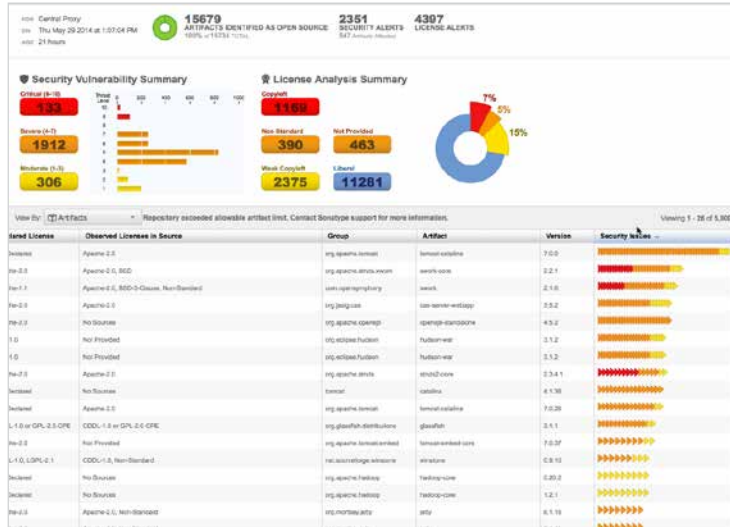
Central Proxy
Thu May 29 2014 at 1:07:04 PM
21 hours

15679 ARTIFACTS IDENTIFIED AS OPEN SOURCE
100% of 15751 TOTAL

2351 SECURITY ALERTS
547 Artifacts Affected

4397 LICENSE ALERTS

Security Vulnerability Summary

Critical (8-10)
133

Severe (4-7)
1912

Moderate (1-3)
306

Threat Level
10 9 8 7 6 5 4 3 2 1
0 200 400 600 800 1000

License Analysis Summary

Copyleft
1169

Non Standard
390

Not Provided
463

Weak Copyleft
2375

Liberal
11281

7%
5%
15%

View By: Artifacts
Repository exceeded allowable artifact limit. Contact Sonatype support for more information.
Viewing 1 - 26 of 5,50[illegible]

| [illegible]lared License | Observed Licenses in Source | Group | Artifact | Version | Security Issues |
|---|---|---|---|---|---|
| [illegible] | Apache-2.0 | org.apache.tomcat | tomcat-catalina | 7.0.0 | |
| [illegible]he-2.0 | Apache-2.0, BSD | org.apache.struts.xwork | xwork-core | 2.2.1 | |
| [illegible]he-1.1 | Apache-2.0, BSD-3-Clause, Non-Standard | com.opensymphony | xwork | 2.1.0 | |
| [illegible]he-2.0 | Apache-2.0 | org.jasig.cas | cas-server-webapp | 3.5.2 | |
| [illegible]he-2.0 | No Sources | org.apache.openejb | openejb-standalone | 4.5.2 | |
| 1.0 | Not Provided | org.eclipse.hudson | hudson-war | 3.1.2 | |
| 1.0 | Not Provided | org.eclipse.hudson | hudson-war | 3.1.2 | |
| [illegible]he-2.0 | Apache-2.0 | org.apache.struts | struts2-core | 2.3.4.1 | |
| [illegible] | No Sources | tomcat | catalina | 4.1.36 | |
| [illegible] | Apache-2.0 | org.apache.tomcat | tomcat-catalina | 7.0.28 | |
| L-1.0 or GPL-2.0-CPE | CDDL-1.0 or GPL-2.0-CPE | org.glassfish.distributions | glassfish | 3.1.1 | |
| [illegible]he-2.0 | Not Provided | org.apache.tomcat.embed | tomcat-embed-core | 7.0.37 | |
| L-1.0, LGPL-2.1 | CDDL-1.0, Non-Standard | net.sourceforge.winstone | winstone | 0.9.10 | |
| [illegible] | No Sources | org.apache.hadoop | hadoop-core | 0.20.2 | |
| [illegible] | No Sources | org.apache.hadoop | hadoop-core | 1.2.1 | |
| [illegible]he-2.0 | Apache-2.0, Non-Standard | org.mortbay.jetty | jetty | 6.1.16 | |